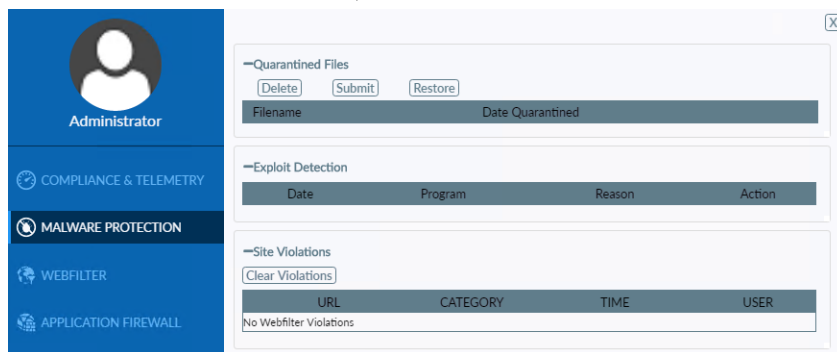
X

Administrator

COMPLIANCE & TELEMETRY

MALWARE PROTECTION

WEBFILTER

APPLICATION FIREWALL

−Quarantined Files

Delete Submit Restore

| Filename | Date Quarantined |
|---|---|

−Exploit Detection

| Date | Program | Reason | Action |
|---|---|---|---|

−Site Violations

Clear Violations

| URL | CATEGORY | TIME | USER |
|---|---|---|---|
| No Webfilter Violations | | | |